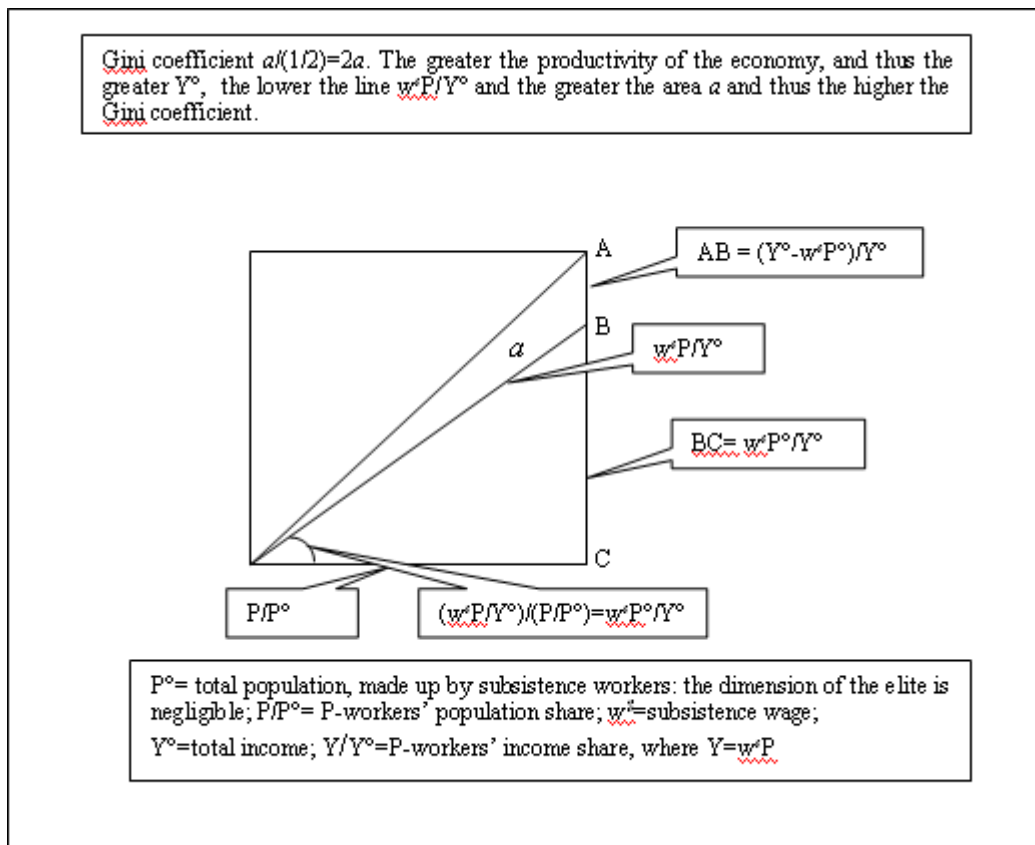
Gini coefficient $a/(1/2)=2a$. The greater the productivity of the economy, and thus the greater Y°, the lower the line $w^s$P/Y° and the greater the area $a$ and thus the higher the Gini coefficient.

A

AB = (Y°-$w^s$P°)/Y°

B

$a$

$w^s$P/Y°

BC= $w^s$P°/Y°

C

P/P°

($w^s$P/Y°)/(P/P°)=$w^s$P°/Y°

P°= total population, made up by subsistence workers: the dimension of the elite is negligible; P/P°= P-workers' population share; $w^s$=subsistence wage;

Y°=total income; Y/Y°=P-workers' income share, where Y=$w^s$P